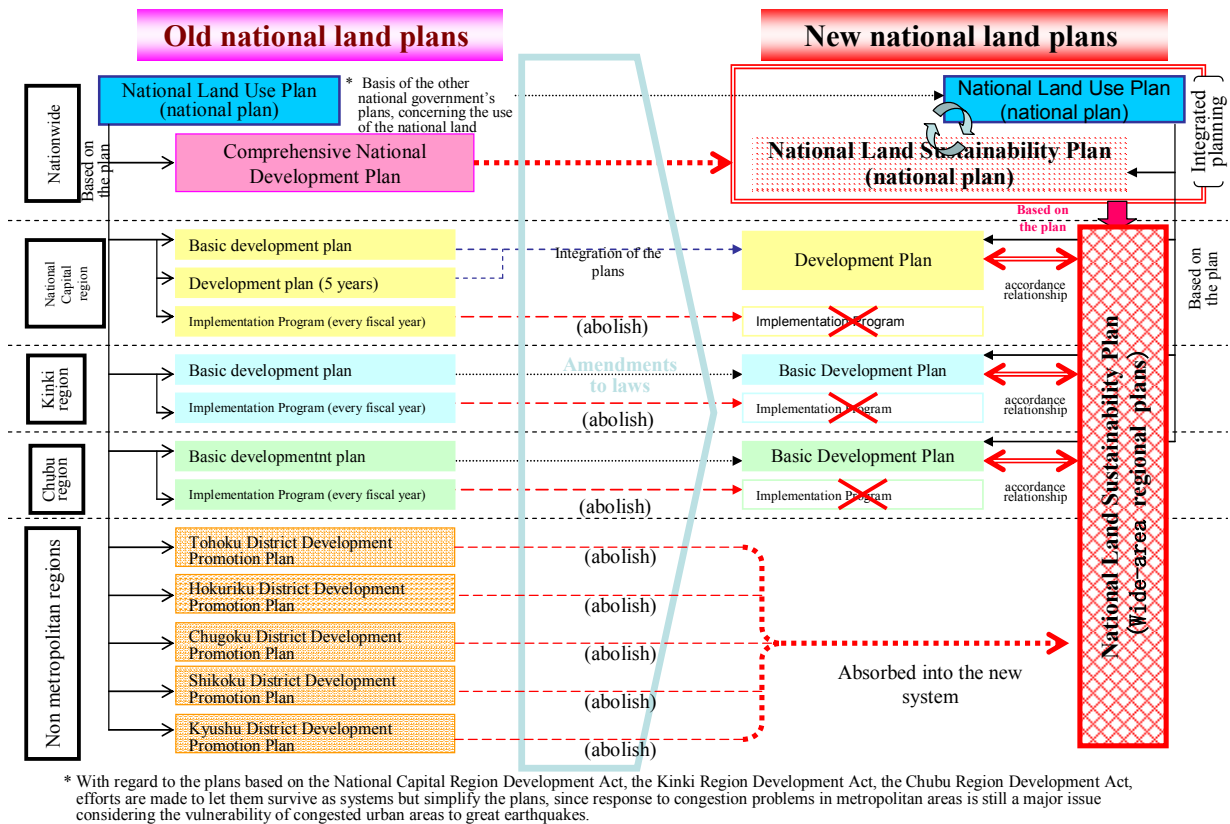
Old national land plans

New national land plans

Nationwide

Based on the plan

National Land Use Plan (national plan)

* Basis of the other national government's plans, concerning the use of the national land

Comprehensive National Development Plan

National Land Use Plan (national plan)

National Land Sustainability Plan (national plan)

Integrated planning

Based on the plan

National Capital region

Basic development plan

Development plan (5 years)

Implementation Program (every fiscal year)

Integration of the plans

Development Plan

(abolish)

Implementation Program

accordance relationship

Based on the plan

Kinki region

Basic development plan

Implementation Program (every fiscal year)

Amendments to laws

(abolish)

Basic Development Plan

Implementation Program

accordance relationship

Chubu region

Basic developmentnt plan

Implementation Program (every fiscal year)

(abolish)

Basic Development Plan

Implementation Program

accordance relationship

National Land Sustainability Plan (Wide-area regional plans)

Non metropolitan regions

Tohoku District Development Promotion Plan

(abolish)

Hokuriku District Development Promotion Plan

(abolish)

Chugoku District Development Promotion Plan

(abolish)

Shikoku District Development Promotion Plan

(abolish)

Kyushu District Development Promotion Plan

(abolish)

Absorbed into the new system

* With regard to the plans based on the National Capital Region Development Act, the Kinki Region Development Act, the Chubu Region Development Act, efforts are made to let them survive as systems but simplify the plans, since response to congestion problems in metropolitan areas is still a major issue considering the vulnerability of congested urban areas to great earthquakes.